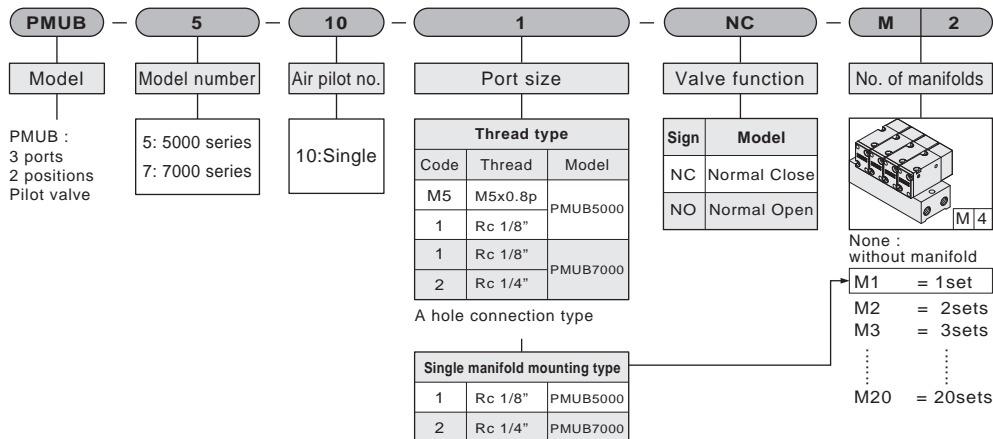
PMUB — 5 — 10 — 1 — NC — M 2

Model

PMUB :
3 ports
2 positions
Pilot valve

Model number

5: 5000 series
7: 7000 series

Air pilot no.

10:Single

Port size

| Thread type | | |
|---|---|---|
| Code | Thread | Model |
| M5 | M5x0.8p | PMUB5000 |
| 1 | Rc 1/8" | PMUB5000 |
| 1 | Rc 1/8" | PMUB7000 |
| 2 | Rc 1/4" | PMUB7000 |

A hole connection type

| Single manifold mounting type | | |
|---|---|---|
| 1 | Rc 1/8" | PMUB5000 |
| 2 | Rc 1/4" | PMUB7000 |

Valve function

| Sign | Model |
|---|---|
| NC | Normal Close |
| NO | Normal Open |

No. of manifolds

M 4

None :
without manifold
M1 = 1set
M2 = 2sets
M3 = 3sets
M20 = 20sets